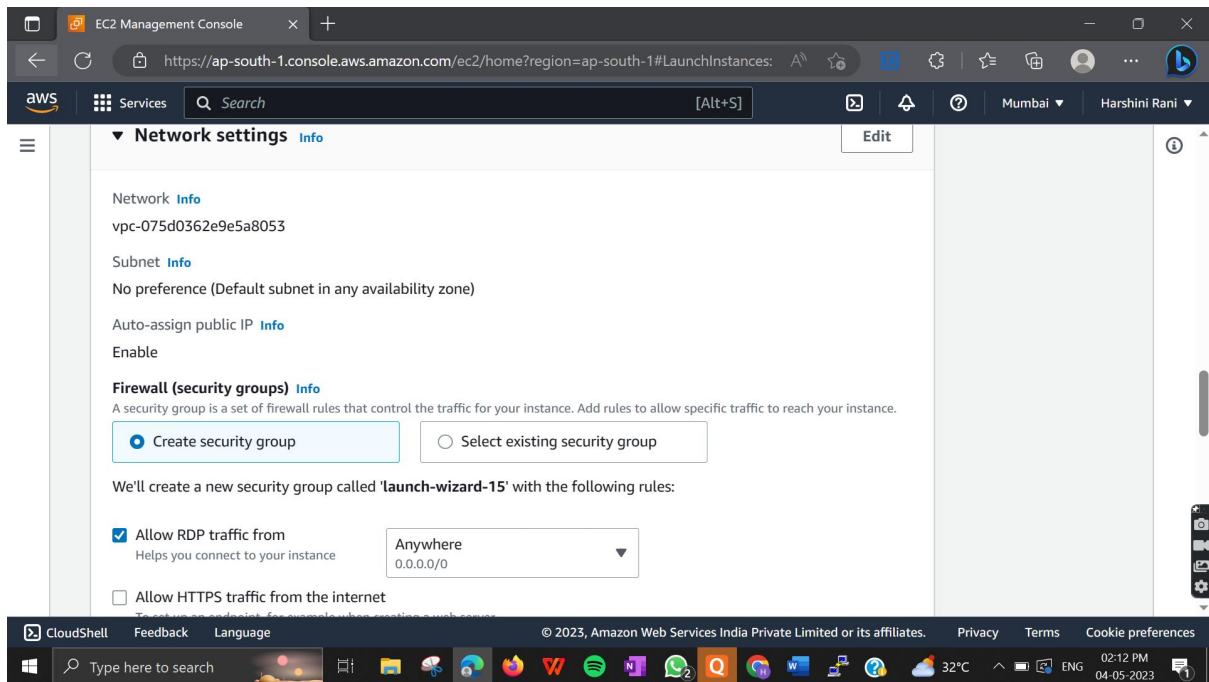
EC2 Management Console

https://ap-south-1.console.aws.amazon.com/ec2/home?region=ap-south-1#LaunchInstances:

aws Services Search [Alt+S] Mumbai ▼ Harshini Rani ▼

▼ Network settings Info

Edit

Network Info

vpc-075d0362e9e5a8053

Subnet Info

No preference (Default subnet in any availability zone)

Auto-assign public IP Info

Enable

Firewall (security groups) Info

A security group is a set of firewall rules that control the traffic for your instance. Add rules to allow specific traffic to reach your instance.

Create security group

Select existing security group

We'll create a new security group called 'launch-wizard-15' with the following rules:

Allow RDP traffic from

Helps you connect to your instance

Anywhere

0.0.0.0/0

Allow HTTPS traffic from the internet

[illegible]

CloudShell Feedback Language © 2023, Amazon Web Services India Private Limited or its affiliates. Privacy Terms Cookie preferences

Type here to search

32°C ENG 02:12 PM 04-05-2023